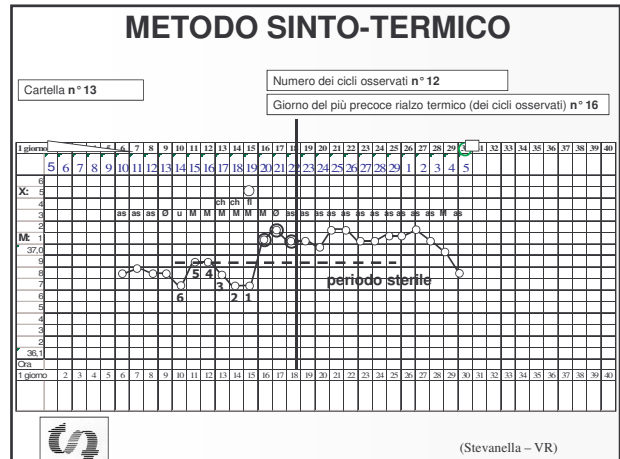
METODO SINTO-TERMICO

Cartella n° 13

Numero dei cicli osservati n° 12

Giorno del più precoce rialzo termico (dei cicli osservati) n° 16

1 giorno 6 7 8 9 10 11 12 13 14 15 16 17 18 19 20 21 22 23 24 25 26 27 28 29 30 31 32 33 34 35 36 37 38 39 40

5 6 7 8 9 10 11 12 13 14 15 16 17 18 19 20 21 22 23 24 25 26 27 28 29 1 2 3 4 5

X: 6 5 4 3 2 1

ch ch fl

as as as Ø u M M M M M M Ø as as as as as as as as as as M as

M: 1

37,0

9 8 7 6 5 4 3 2

36,1

5 4

6 3 2 1

periodo sterile

Ora

1 giorno 2 3 4 5 6 7 8 9 10 11 12 13 14 15 16 17 18 19 20 21 22 23 24 25 26 27 28 29 30 31 32 33 34 35 36 37 38 39 40

(Stevanella – VR)